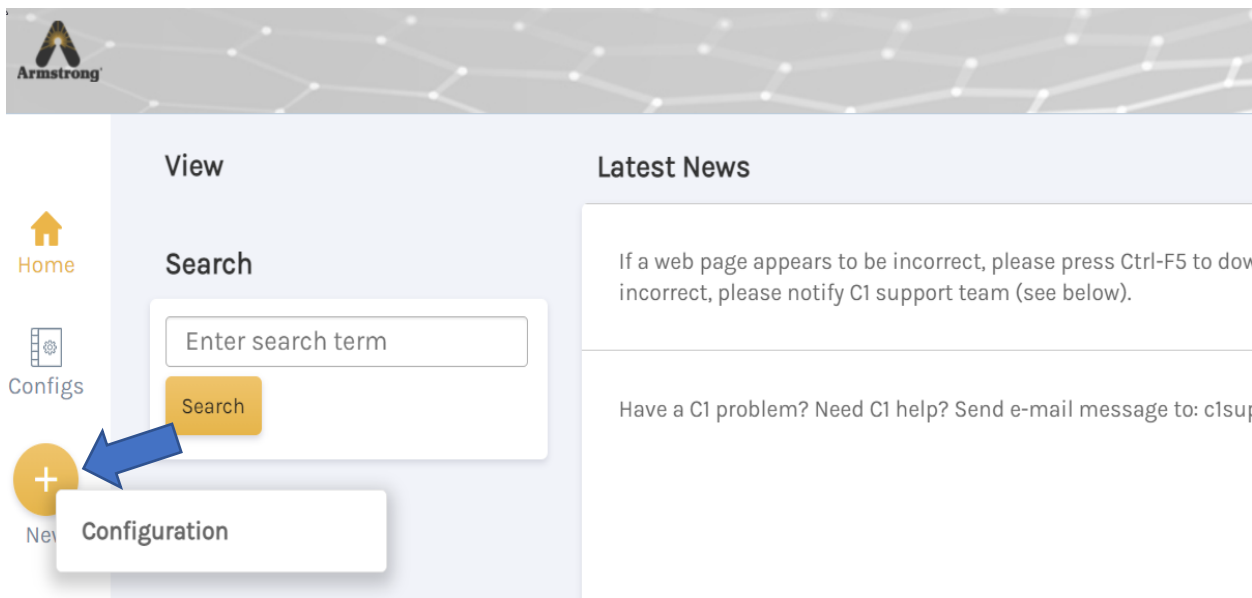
Armstrong

Home

Configs

+

Ne

Configuration

View

Search

Enter search term

Search

Latest News

If a web page appears to be incorrect, please press Ctrl-F5 to dow incorrect, please notify C1 support team (see below).

Have a C1 problem? Need C1 help? Send e-mail message to: c1sup